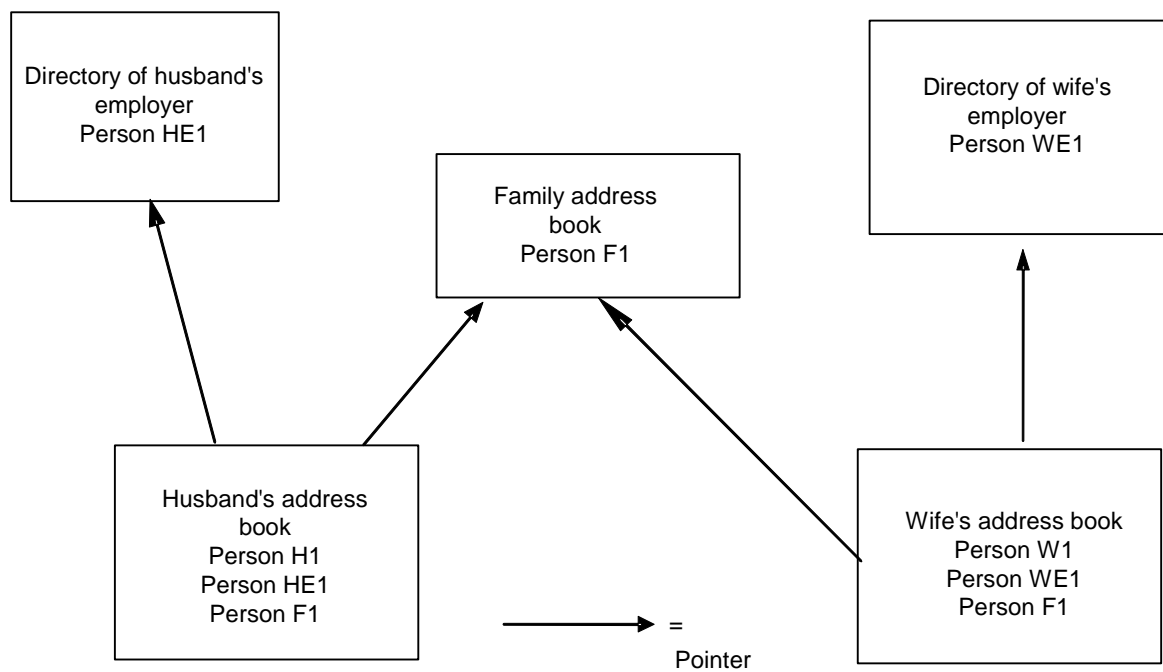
Directory of husband's employer
Person HE1

Family address book
Person F1

Directory of wife's employer
Person WE1

Husband's address book
Person H1
Person HE1
Person F1

Wife's address book
Person W1
Person WE1
Person F1

= Pointer